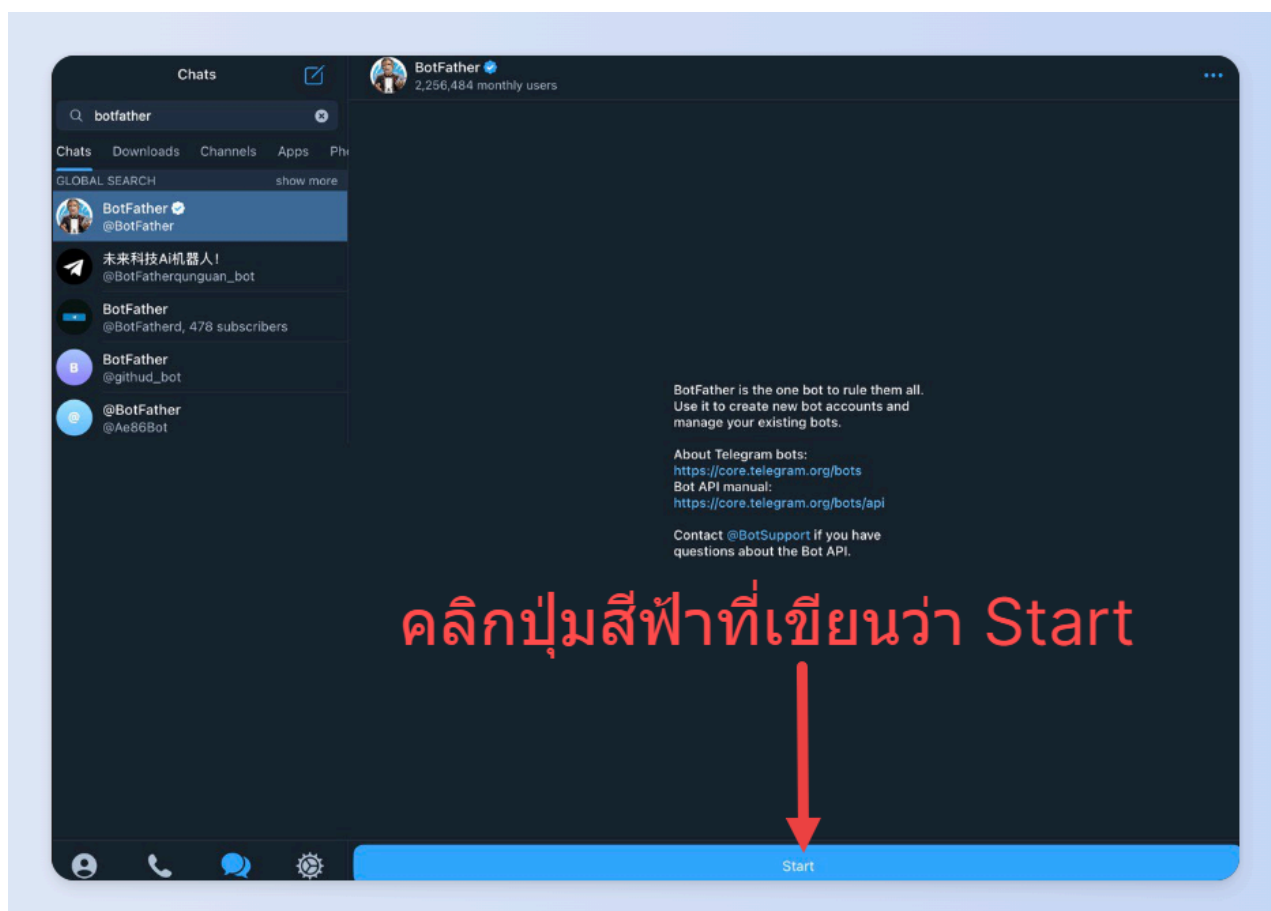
Chats

botfather

Chats Downloads Channels Apps Ph

GLOBAL SEARCH show more

BotFather
@BotFather

未来科技Ai机器人!
@BotFatherqunguan_bot

BotFather
@BotFatherd, 478 subscribers

BotFather
@githud_bot

@BotFather
@Ae86Bot

BotFather
2,256,484 monthly users

BotFather is the one bot to rule them all. Use it to create new bot accounts and manage your existing bots.

About Telegram bots:
https://core.telegram.org/bots
Bot API manual:
https://core.telegram.org/bots/api

Contact @BotSupport if you have questions about the Bot API.

คลิกปุ่มสีฟ้าที่เขียนว่า Start

Start